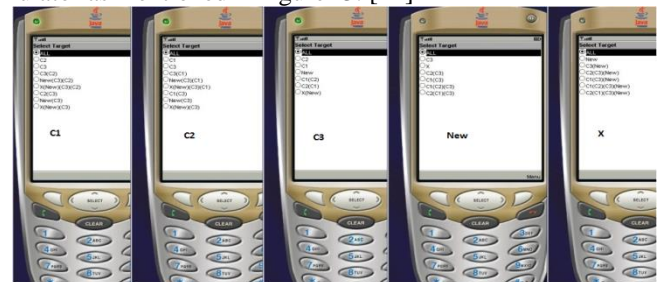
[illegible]

Select Target
ALL
C2
C3
C3(C2)
New(C3)(C2)
X(New)(C3)(C2)
C2(C3)
New(C3)
X(New)(C3)

C1

SELECT
CLEAR

Select Target
ALL
C1
C3
C3(C1)
New(C3)(C1)
X(New)(C3)(C1)
C1(C3)
New(C3)
X(New)(C3)

C2

SELECT
CLEAR

Select Target
ALL
C2
C1
New
C1(C2)
C2(C1)
X(New)

C3

SELECT
CLEAR

Select Target
ALL
C3
X
C2(C3)
C1(C3)
C1(C2)(C3)
C2(C1)(C3)

New

Menu
SELECT
CLEAR

Select Target
ALL
New
C3(New)
C2(C3)(New)
C1(C3)(New)
C1(C2)(C3)(New)
C2(C1)(C3)(New)

X

SELECT
CLEAR